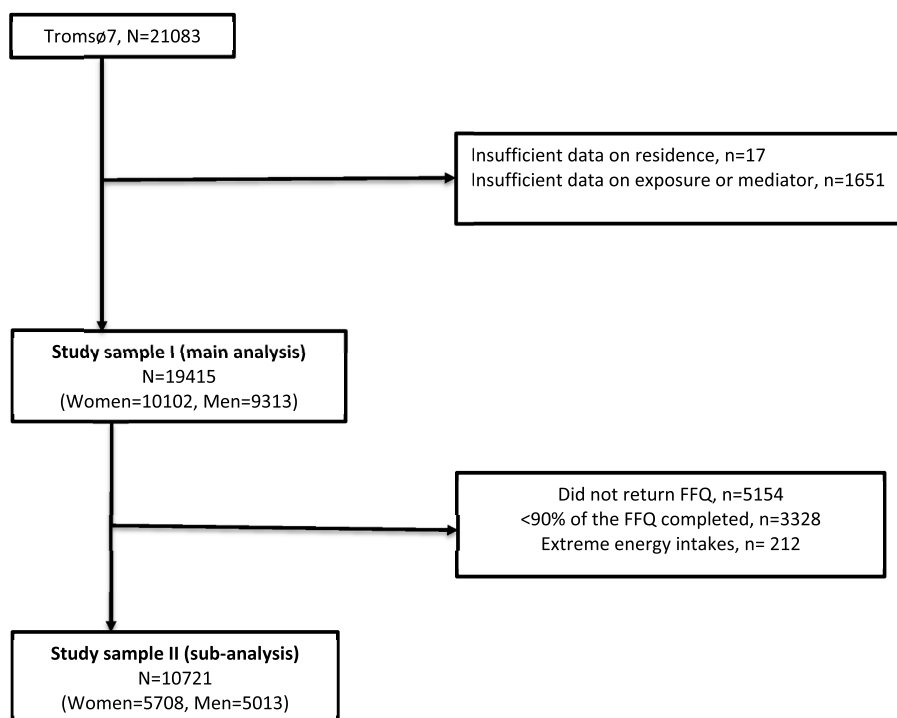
Tromsø7, N=21083

Insufficient data on residence, n=17
Insufficient data on exposure or mediator, n=1651

Study sample I (main analysis)
N=19415
(Women=10102, Men=9313)

Did not return FFQ, n=5154
<90% of the FFQ completed, n=3328
Extreme energy intakes, n= 212

Study sample II (sub-analysis)
N=10721
(Women=5708, Men=5013)